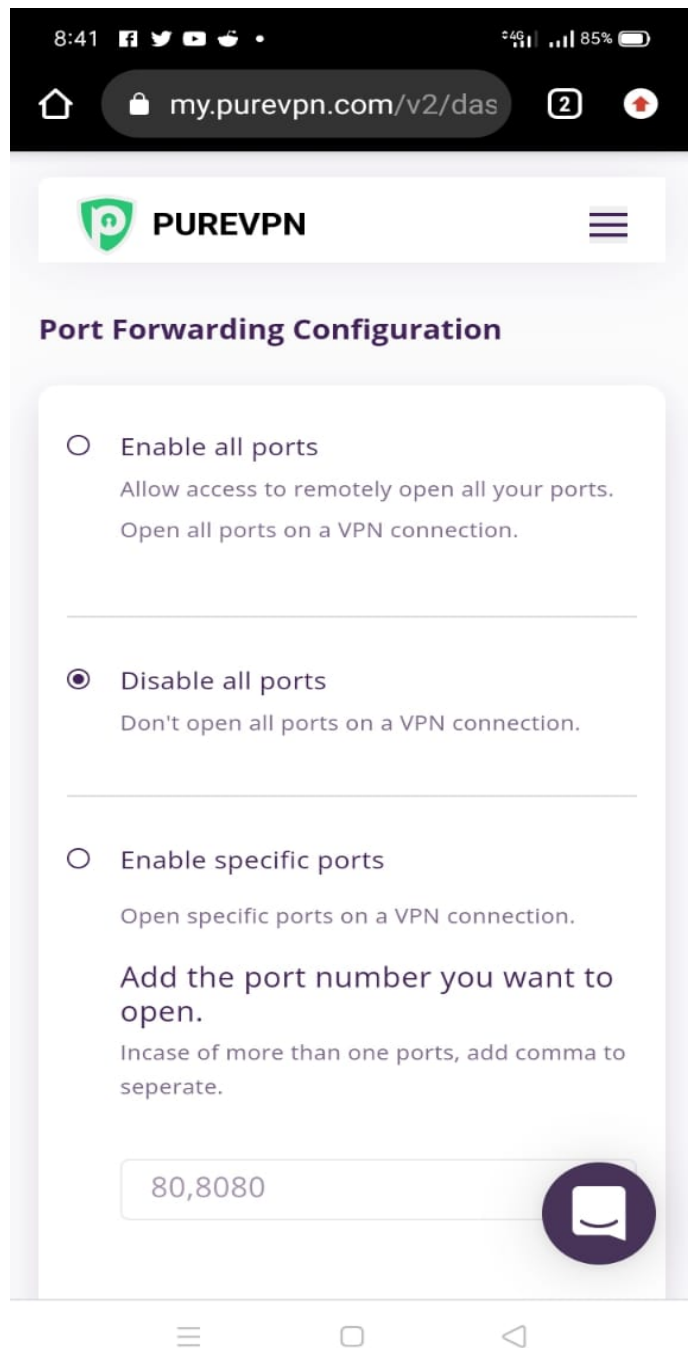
8:41 4G 85%

my.purevpn.com/v2/das

2

PUREVPN

Port Forwarding Configuration

Enable all ports

Allow access to remotely open all your ports. Open all ports on a VPN connection.

Disable all ports

Don't open all ports on a VPN connection.

Enable specific ports

Open specific ports on a VPN connection.

Add the port number you want to open.

Incase of more than one ports, add comma to seperate.

80,8080